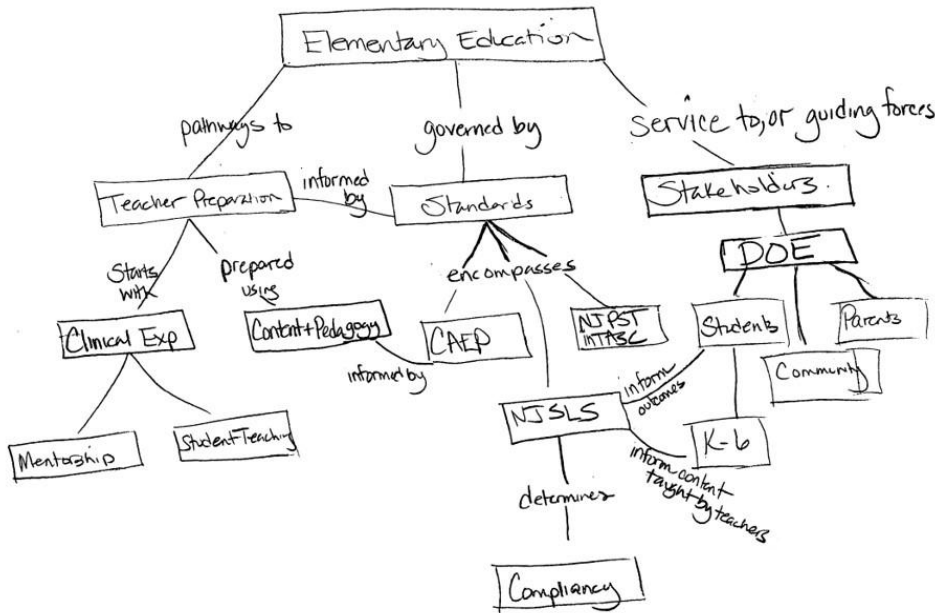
Elementary Education

pathways to

governed by

service to, or guiding forces

Teacher Preparation

informed by

Standards

Stakeholders.

Starts with

prepared using

encompasses

DOE

Clinical Exp

Content+Pedagogy

CAEP

NJPST InTASC

Students

Parents

informed by

Community

inform outcomes

Mentorship

Student Teaching

NJSLS

K-6

inform content taught by teachers

determines

Compliancy